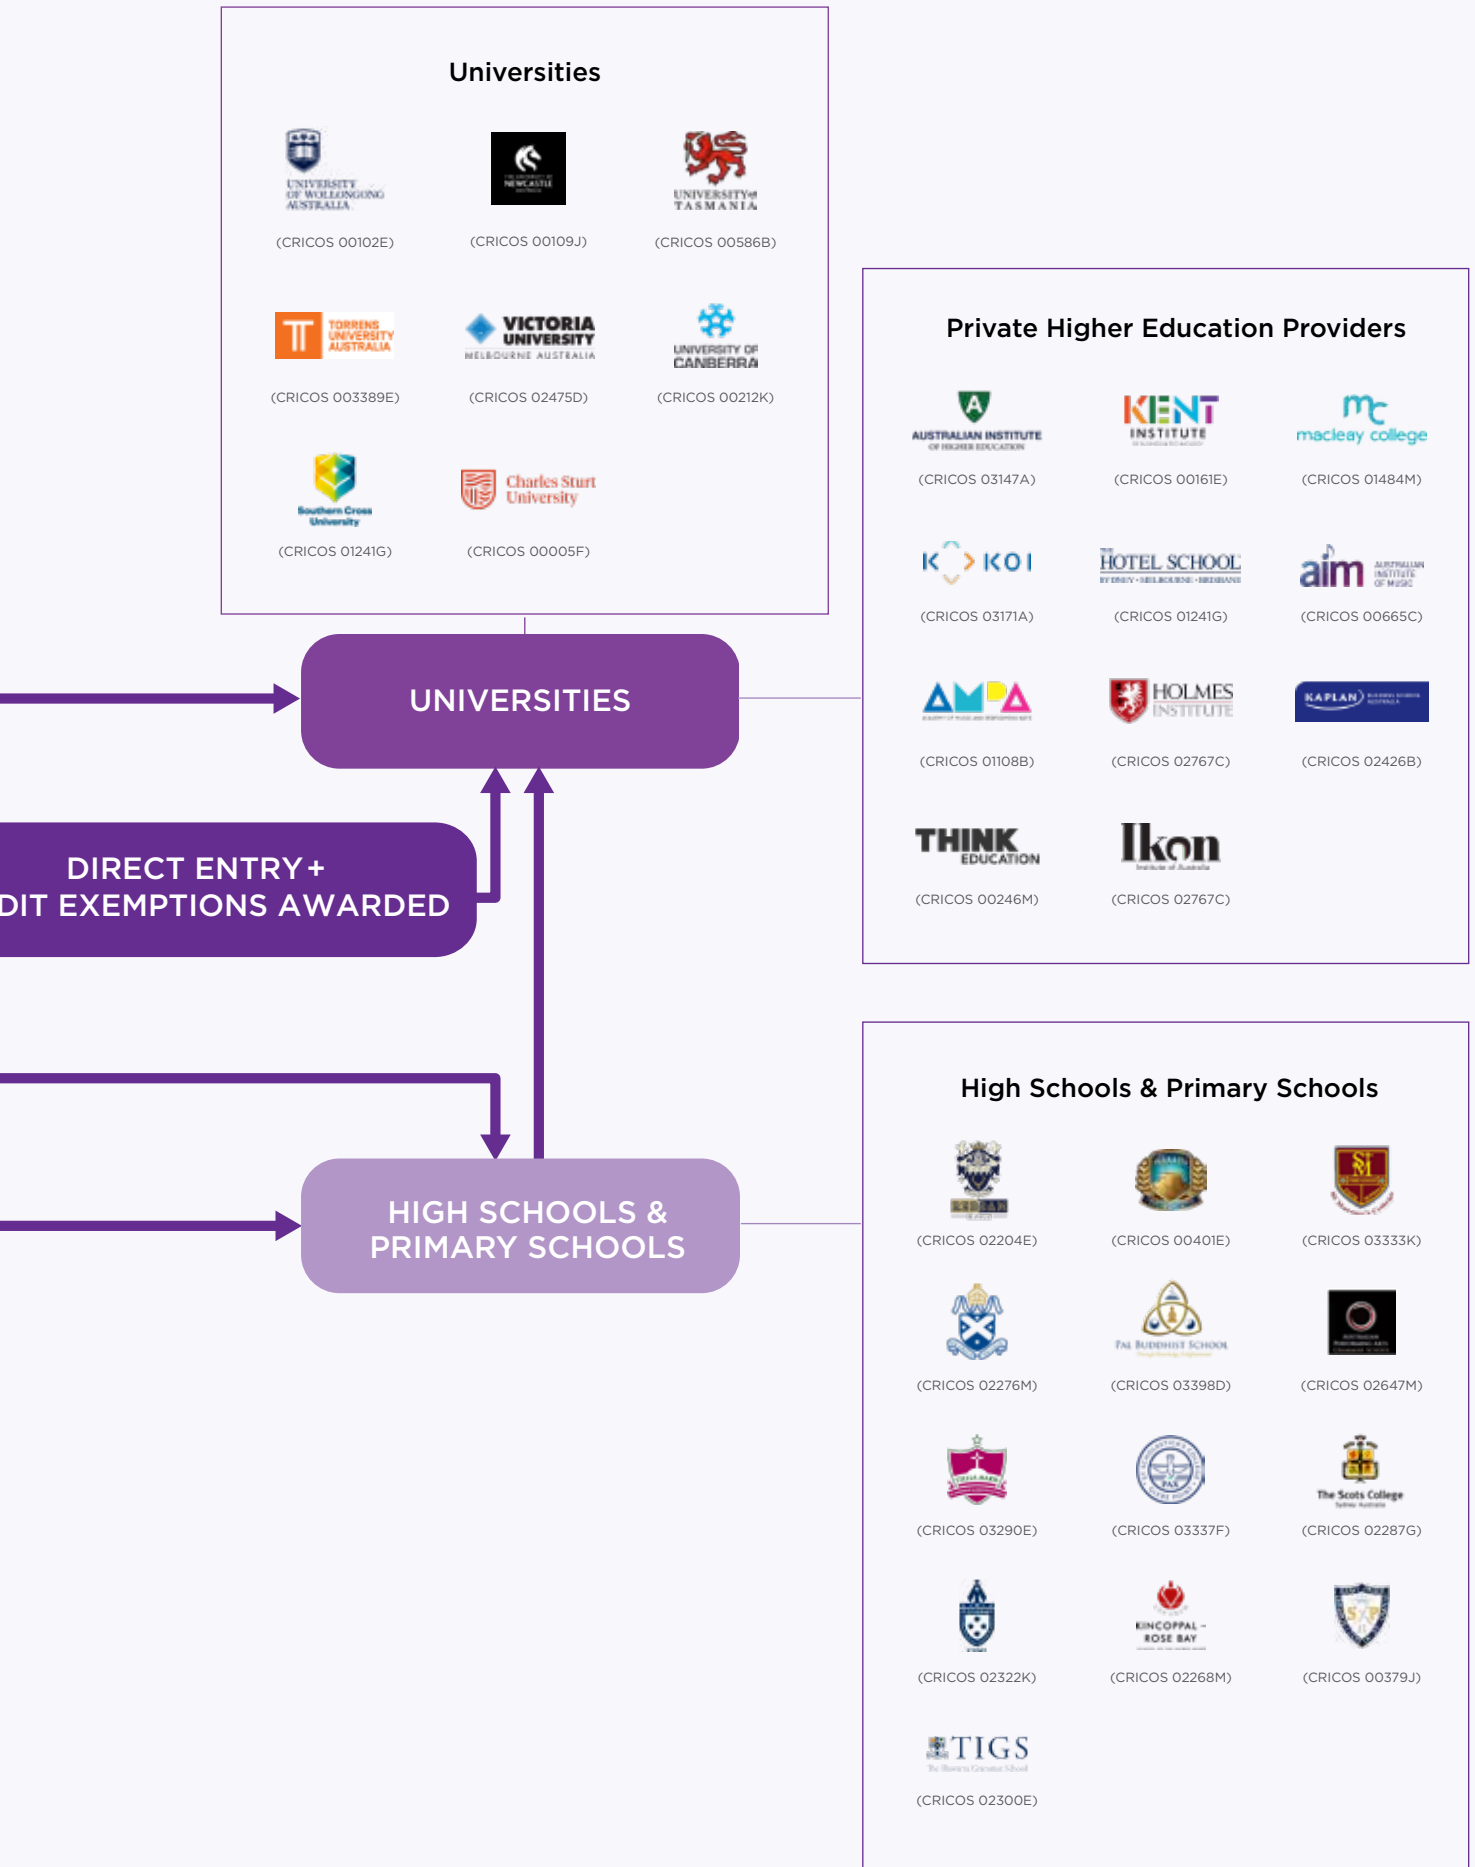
Universities

UNIVERSITY OF WOLLONGONG AUSTRALIA
(CRICOS 00102E)

THE UNIVERSITY OF NEWCASTLE AUSTRALIA
(CRICOS 00109J)

UNIVERSITY of TASMANIA
(CRICOS 00586B)

TORRENS UNIVERSITY AUSTRALIA
(CRICOS 003389E)

VICTORIA UNIVERSITY MELBOURNE AUSTRALIA
(CRICOS 02475D)

UNIVERSITY OF CANBERRA
(CRICOS 00212K)

Southern Cross University
(CRICOS 01241G)

Charles Sturt University
(CRICOS 00005F)

UNIVERSITIES

DIRECT ENTRY+
DIT EXEMPTIONS AWARDED

HIGH SCHOOLS &
PRIMARY SCHOOLS

Private Higher Education Providers

AUSTRALIAN INSTITUTE OF HIGHER EDUCATION
(CRICOS 03147A)

KENT INSTITUTE
(CRICOS 00161E)

macleay college
(CRICOS 01484M)

KOI
(CRICOS 03171A)

HOTEL SCHOOL
(CRICOS 01241G)

aim AUSTRALIAN INSTITUTE OF MUSIC
(CRICOS 00665C)

AMDA
(CRICOS 01108B)

HOLMES INSTITUTE
(CRICOS 02767C)

KAPLAN
(CRICOS 02426B)

THINK EDUCATION
(CRICOS 00246M)

Ikon
(CRICOS 02767C)

High Schools & Primary Schools

(CRICOS 02204E)

(CRICOS 00401E)

(CRICOS 03333K)

(CRICOS 02276M)

PAL BUDDHIST SCHOOL
(CRICOS 03398D)

(CRICOS 02647M)

(CRICOS 03290E)

(CRICOS 03337F)

The Scots College
(CRICOS 02287G)

(CRICOS 02322K)

KINCOPPAL - ROSE BAY
(CRICOS 02268M)

(CRICOS 00379J)

TIGS
(CRICOS 02300E)